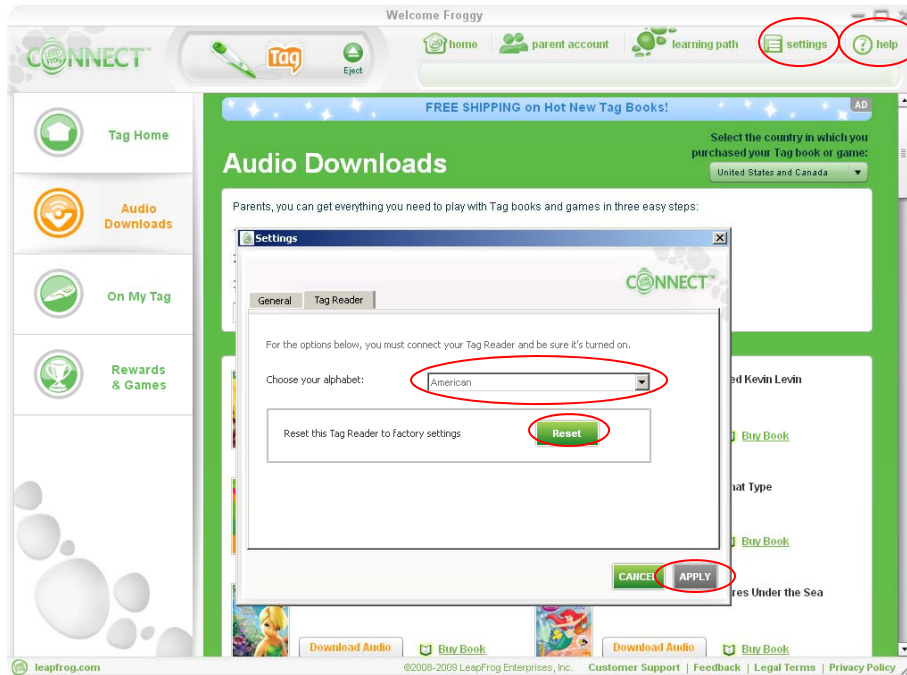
Welcome Froggy

CONNECT

Tag

Eject

home

parent account

learning path

settings

help

Tag Home

Audio Downloads

On My Tag

Rewards & Games

FREE SHIPPING on Hot New Tag Books!

AD

Audio Downloads

Select the country in which you purchased your Tag book or game:

United States and Canada

Parents, you can get everything you need to play with Tag books and games in three easy steps:

Settings

CONNECT

General

Tag Reader

For the options below, you must connect your Tag Reader and be sure it's turned on.

Choose your alphabet:

American

Reset this Tag Reader to factory settings

Reset

CANCEL

APPLY

ed Kevin Levin

Buy Book

hat Type

Buy Book

res Under the Sea

Download Audio

Buy Book

Download Audio

Buy Book

leapfrog.com

©2008-2009 LeapFrog Enterprises, Inc.

Customer Support | Feedback | Legal Terms | Privacy Policy